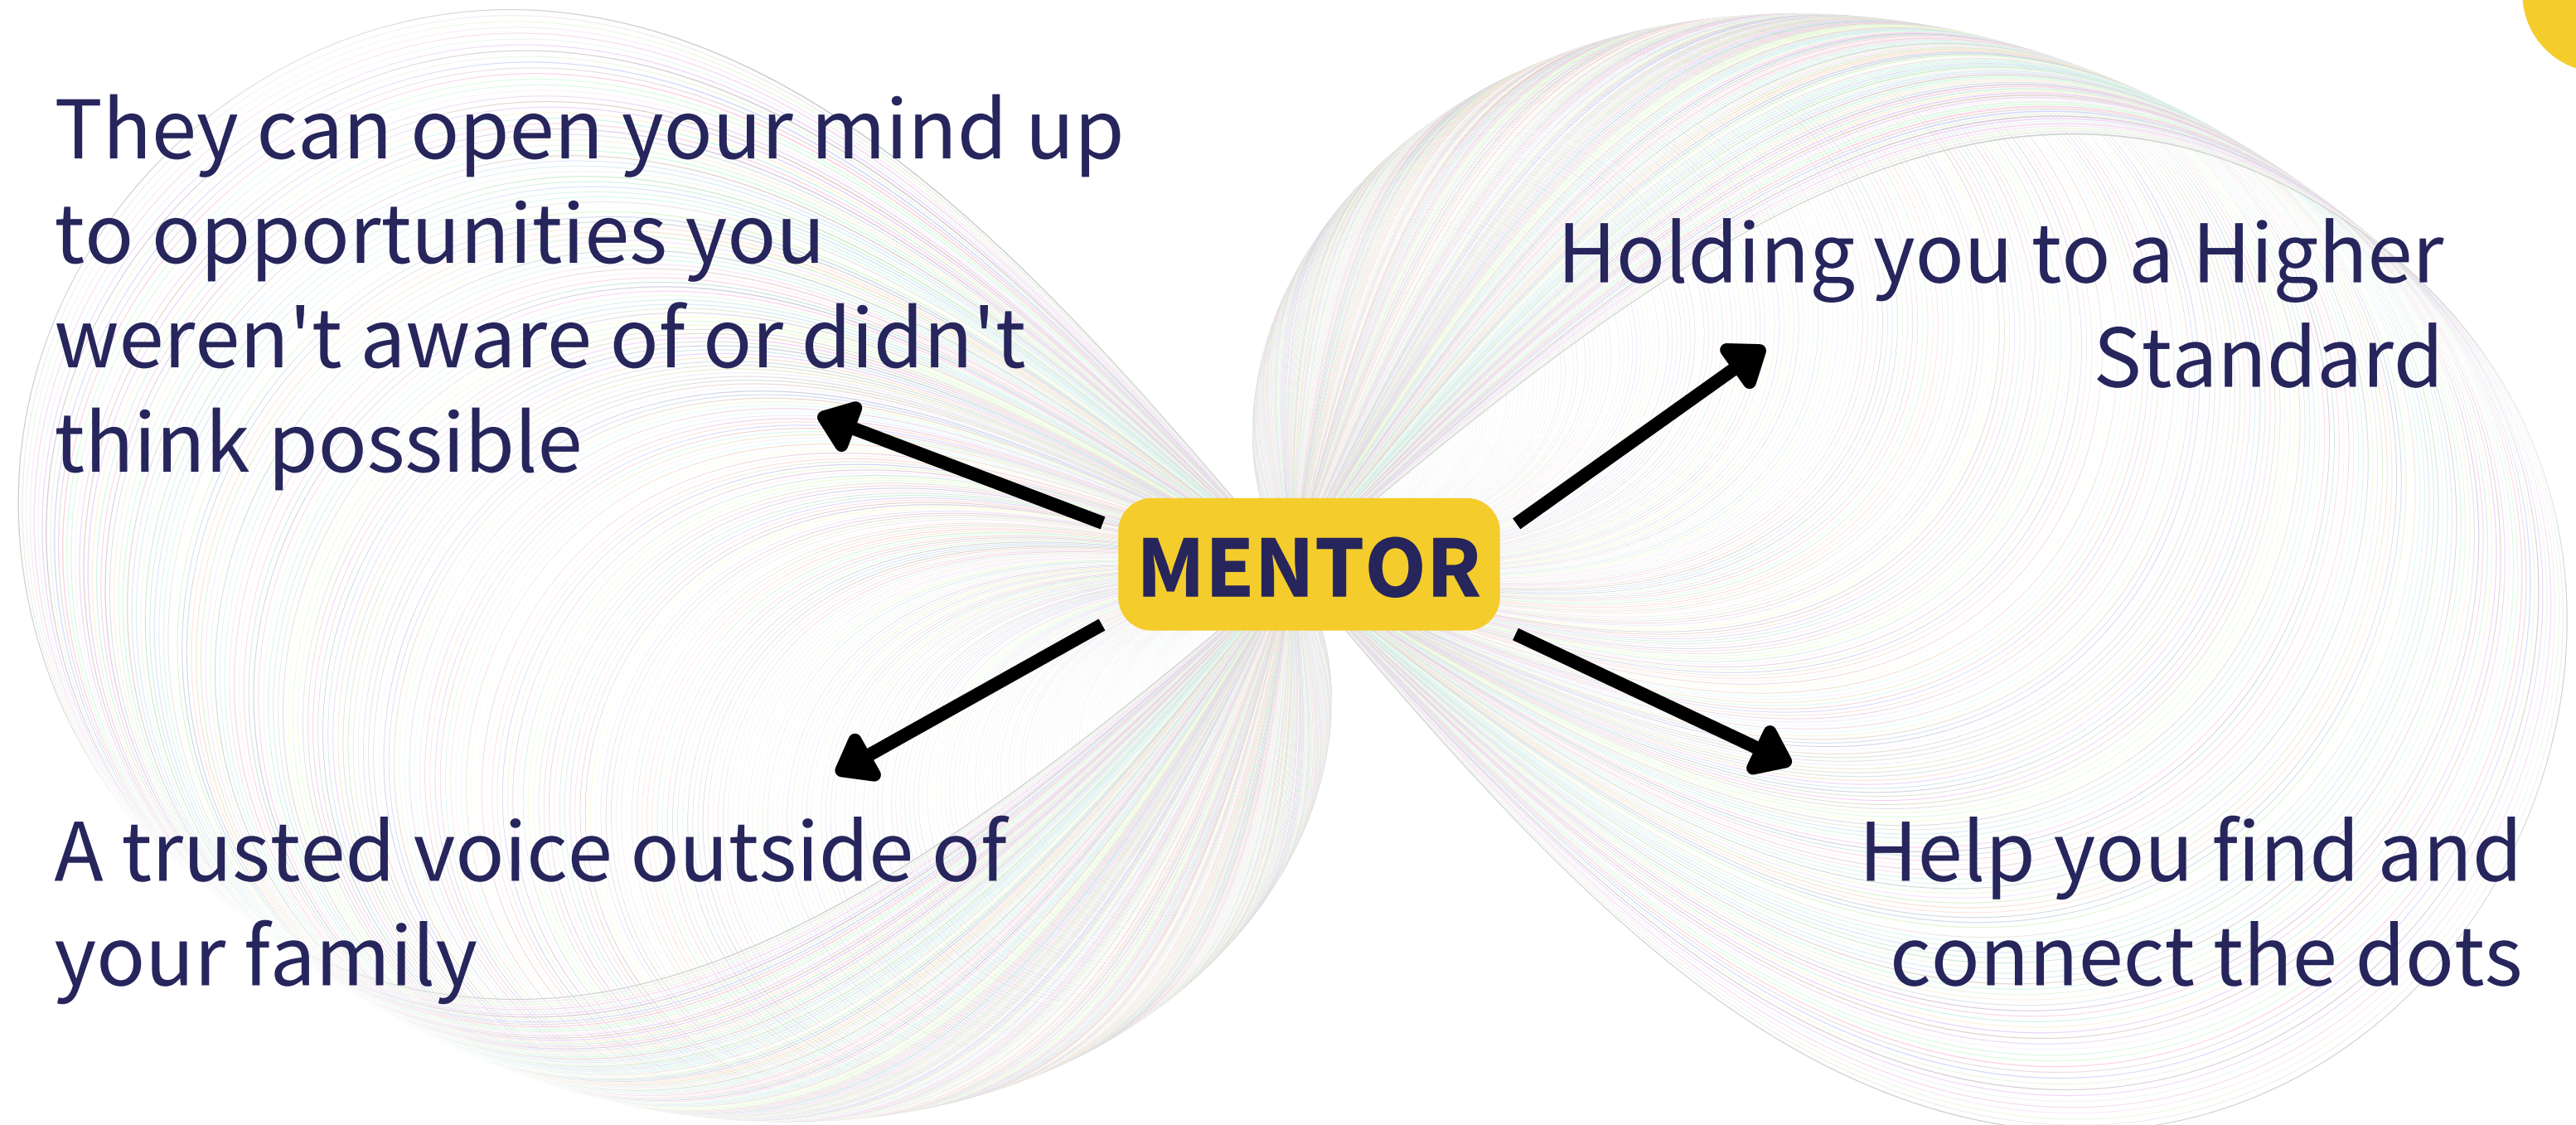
They can open your mind up to opportunities you weren't aware of or didn't think possible

Holding you to a Higher Standard

MENTOR

A trusted voice outside of your family

Help you find and connect the dots